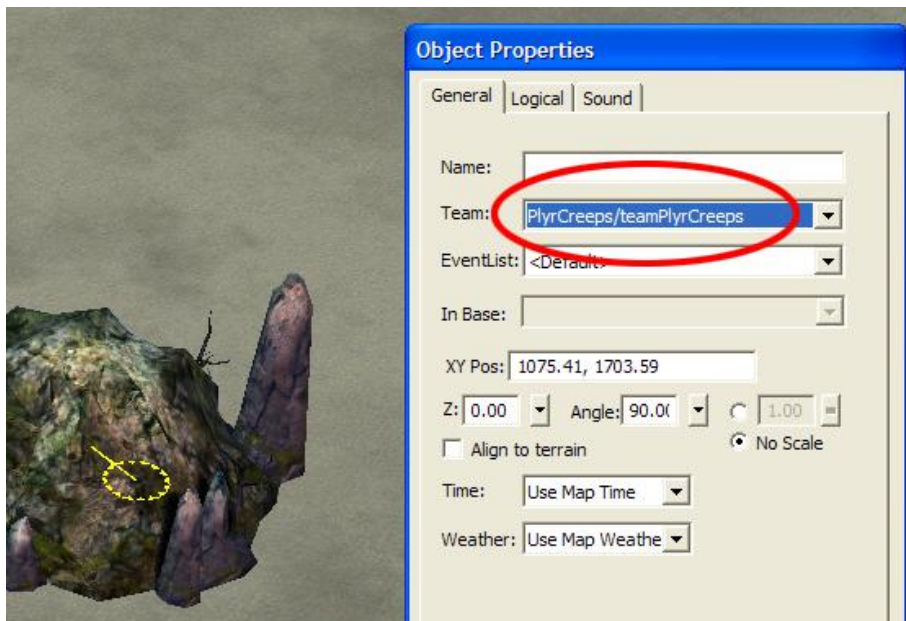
Object Properties

General | Logical | Sound

Name:

Team: PlyrCreeps/teamPlyrCreeps

EventList: <Default>

In Base:

XY Pos: 1075.41, 1703.59

Z: 0.00 Angle: 90.0( 1.00

No Scale

Align to terrain

Time: Use Map Time

Weather: Use Map Weathe